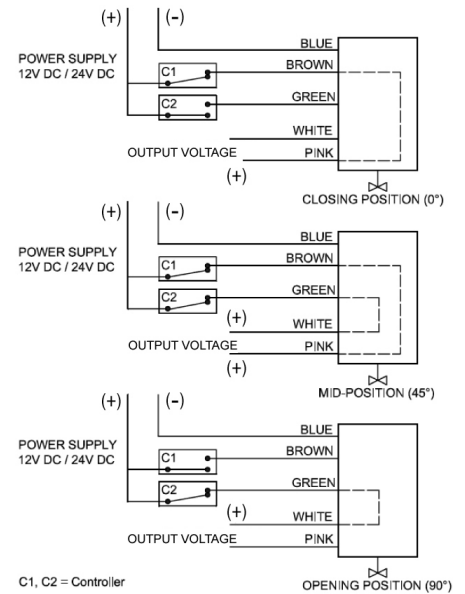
(+) (-)
POWER SUPPLY
12V DC / 24V DC
C1
C2
BLUE
BROWN
GREEN
WHITE
OUTPUT VOLTAGE
PINK
(+)
CLOSING POSITION (0°)

(+) (-)
POWER SUPPLY
12V DC / 24V DC
C1
C2
BLUE
BROWN
GREEN
(+)
WHITE
OUTPUT VOLTAGE
PINK
(+)
MID-POSITION (45°)

(+) (-)
POWER SUPPLY
12V DC / 24V DC
C1
C2
BLUE
BROWN
GREEN
(+)
WHITE
OUTPUT VOLTAGE
PINK
OPENING POSITION (90°)

C1, C2 = Controller